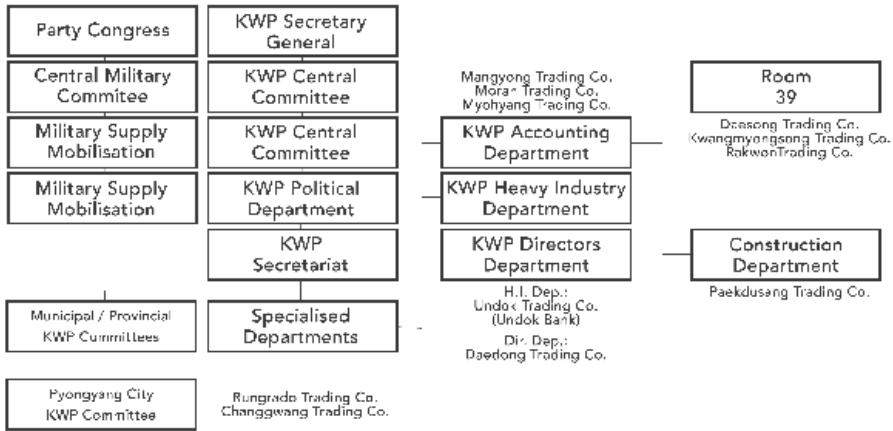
Party Congress

Central Military Commitee

Military Supply Mobilisation

Military Supply Mobilisation

Municipal / Provincial KWP Committees

Pyongyang City KWP Committee

KWP Secretary General

KWP Central Committee

KWP Central Committee

KWP Political Department

KWP Secretariat

Specialised Departments

Rungrado Trading Co.
Changgwang Trading Co.

Mangyong Trading Co.
Moran Trading Co.
Myohyang Trading Co.

KWP Accounting Department

KWP Heavy Industry Department

KWP Directors Department

H.I. Dep.:
Undok Trading Co.
(Undok Bank)

Dir. Dep.:
Daedong Trading Co.

Room 39

Daesong Trading Co.
Kwangmyongsong Trading Co.
RakwonTrading Co.

Construction Department

Paekdusang Trading Co.